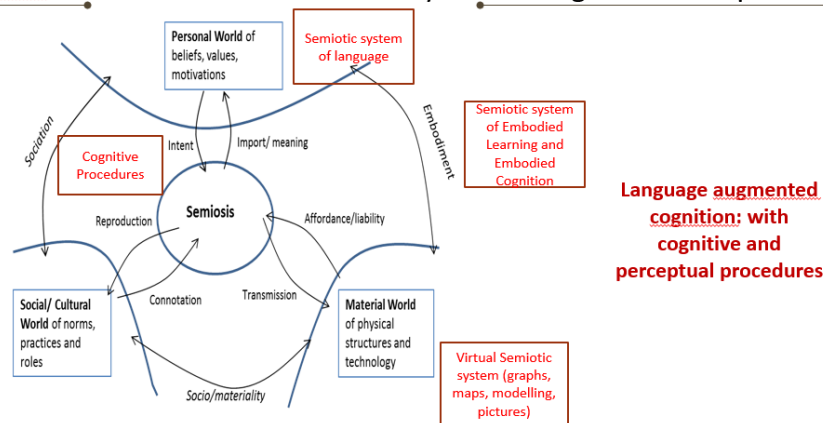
Personal World of beliefs, values, motivations

Semiotic system of language

Semiotic system of Embodied Learning and Embodied Cognition

Sociation

Embodiment

Cognitive Procedures

Intent

Import/ meaning

Semiosis

Reproduction

Affordance/liability

Connotation

Transmission

Social/ Cultural World of norms, practices and roles

Material World of physical structures and technology

Socio/materiality

Virtual Semiotic system (graphs, maps, modelling, pictures)

Language augmented cognition: with cognitive and perceptual procedures